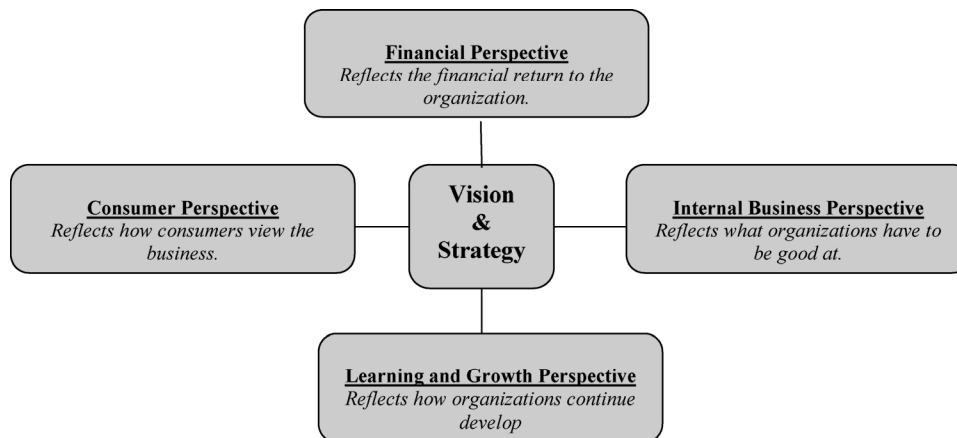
Financial Perspective
Reflects the financial return to the organization.

Consumer Perspective
Reflects how consumers view the business.

Vision & Strategy

Internal Business Perspective
Reflects what organizations have to be good at.

Learning and Growth Perspective
Reflects how organizations continue develop